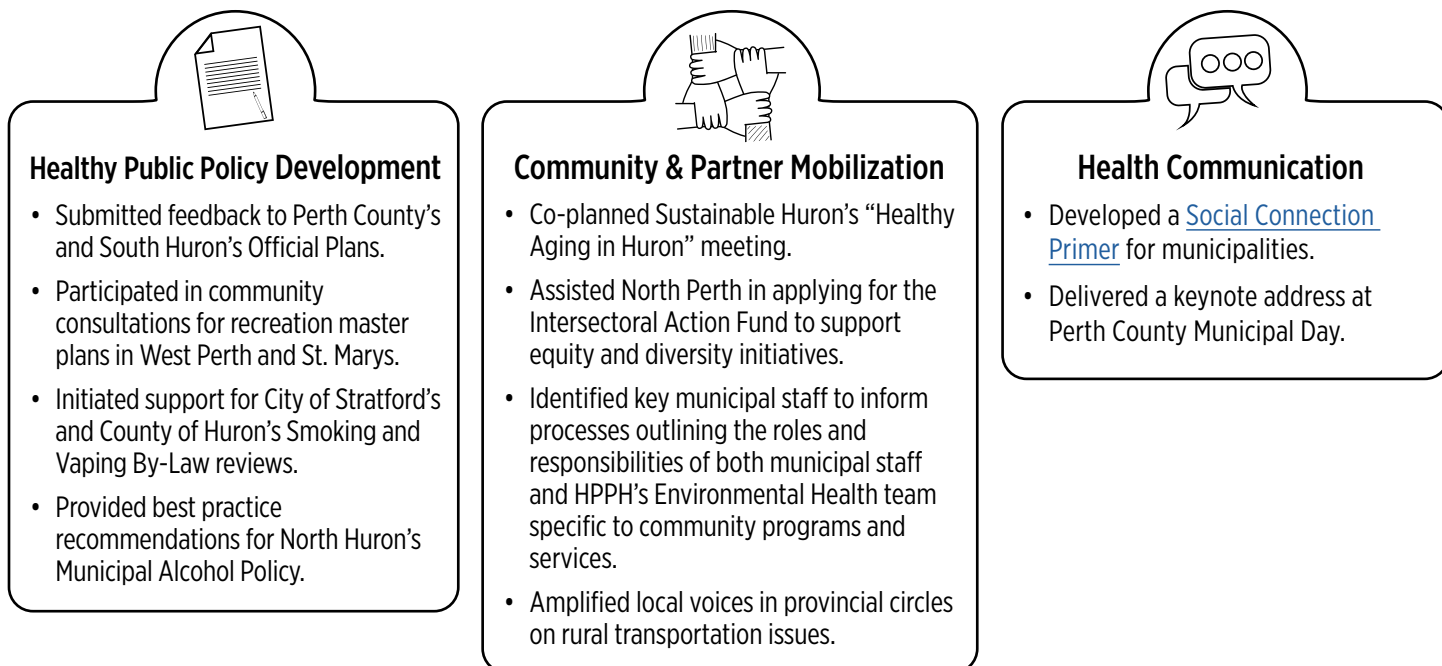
Healthy Public Policy Development

- Submitted feedback to Perth County's and South Huron's Official Plans.
- Participated in community consultations for recreation master plans in West Perth and St. Marys.
- Initiated support for City of Stratford's and County of Huron's Smoking and Vaping By-Law reviews.
- Provided best practice recommendations for North Huron's Municipal Alcohol Policy.

Community & Partner Mobilization

- Co-planned Sustainable Huron's "Healthy Aging in Huron" meeting.
- Assisted North Perth in applying for the Intersectoral Action Fund to support equity and diversity initiatives.
- Identified key municipal staff to inform processes outlining the roles and responsibilities of both municipal staff and HPPH's Environmental Health team specific to community programs and services.
- Amplified local voices in provincial circles on rural transportation issues.

Health Communication

- Developed a Social Connection Primer for municipalities.
- Delivered a keynote address at Perth County Municipal Day.